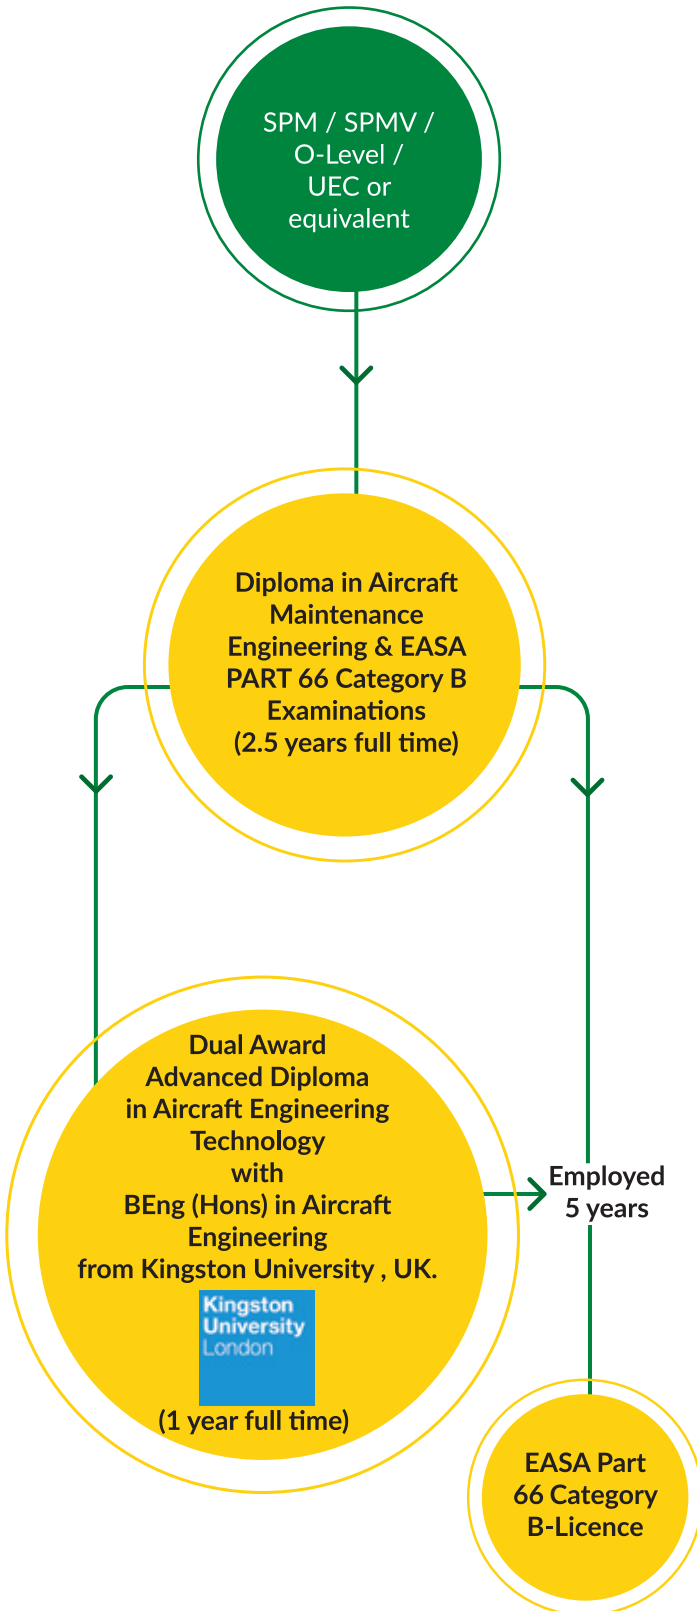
SPM / SPMV / O-Level / UEC or equivalent

Diploma in Aircraft Maintenance Engineering & EASA PART 66 Category B Examinations (2.5 years full time)

Dual Award Advanced Diploma in Aircraft Engineering Technology with BEng (Hons) in Aircraft Engineering from Kingston University , UK.

Kingston University London

(1 year full time)

Employed 5 years

EASA Part 66 Category B-Licence